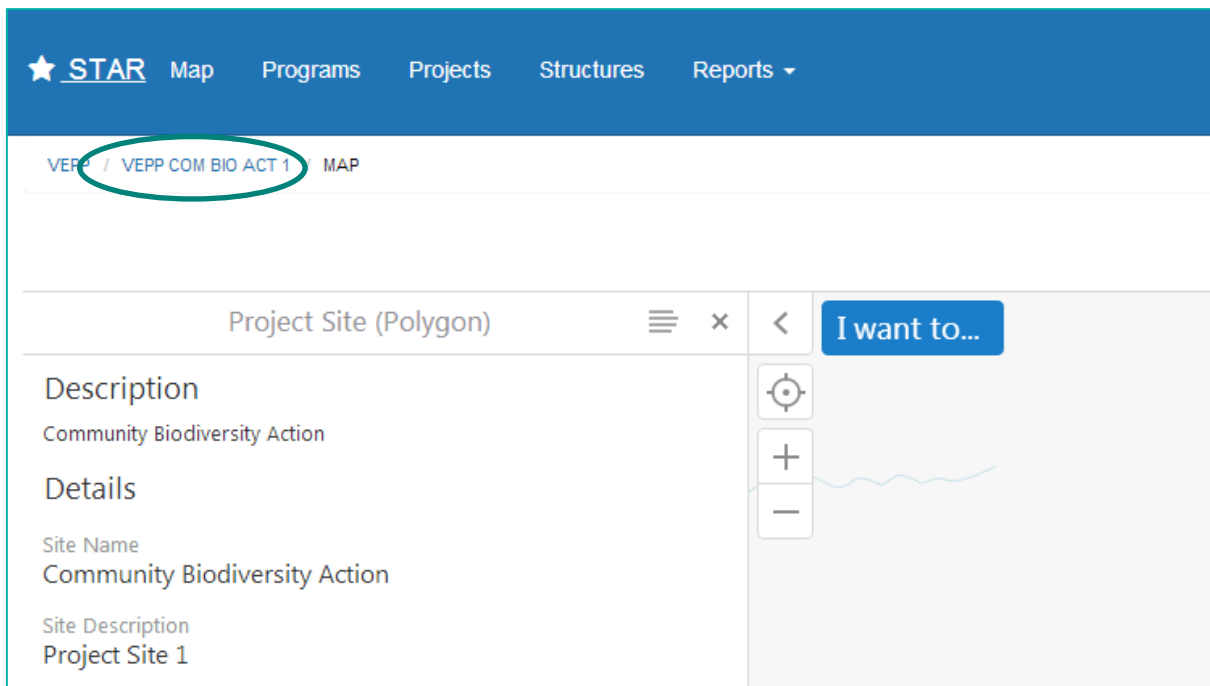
STAR Map Programs Projects Structures Reports

VEPP / VEPP COM BIO ACT 1 / MAP

Project Site (Polygon)

I want to...

Description

Community Biodiversity Action

Details

Site Name

Community Biodiversity Action

Site Description

Project Site 1